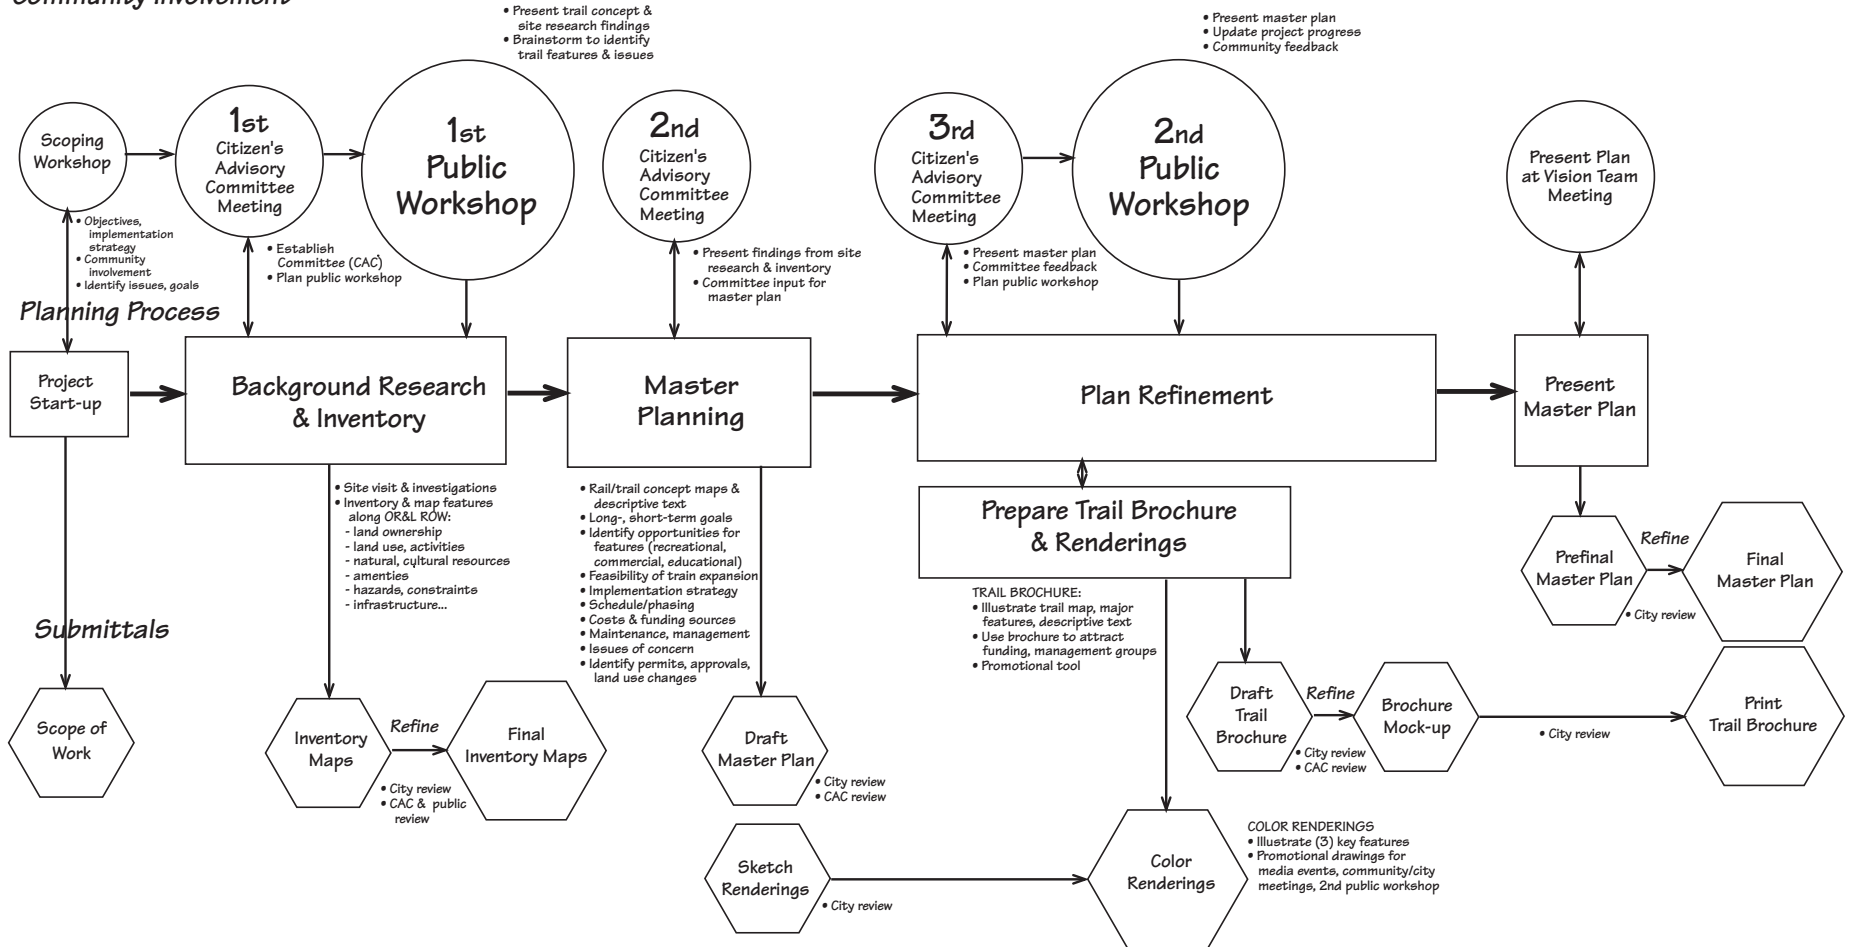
Community Involvement

• Present trail concept & site research findings
• Brainstorm to identify trail features & issues

• Present master plan
• Update project progress
• Community feedback

Scoping Workshop

1st Citizen's Advisory Committee Meeting

1st Public Workshop

2nd Citizen's Advisory Committee Meeting

3rd Citizen's Advisory Committee Meeting

2nd Public Workshop

Present Plan at Vision Team Meeting

• Objectives, implementation strategy
• Community involvement
• Identify issues, goals

• Establish Committee (CAC)
• Plan public workshop

• Present findings from site research & inventory
• Committee input for master plan

• Present master plan
• Committee feedback
• Plan public workshop

Planning Process

Project Start-up

Background Research & Inventory

Master Planning

Plan Refinement

Present Master Plan

• Site visit & investigations
• Inventory & map features along OR&L ROW:
- land ownership
- land use, activities
- natural, cultural resources
- amenties
- hazards, constraints
- infrastructure...

• Rail/trail concept maps & descriptive text
• Long-, short-term goals
• Identify opportunities for features (recreational, commercial, educational)
• Feasibility of train expansion
• Implementation strategy
• Schedule/phasing
• Costs & funding sources
• Maintenance, management
• Issues of concern
• Identify permits, approvals, land use changes

Prepare Trail Brochure & Renderings

TRAIL BROCHURE:
• Illustrate trail map, major features, descriptive text
• Use brochure to attract funding, management groups
• Promotional tool

Prefinal Master Plan

Refine

Final Master Plan

• City review

Submittals

Scope of Work

Inventory Maps

Refine

Final Inventory Maps

• City review
• CAC & public review

Draft Master Plan

• City review
• CAC review

Draft Trail Brochure

Refine

Brochure Mock-up

• City review
• CAC review

• City review

Print Trail Brochure

Sketch Renderings

• City review

Color Renderings

COLOR RENDERINGS
• Illustrate (3) key features
• Promotional drawings for media events, community/city meetings, 2nd public workshop